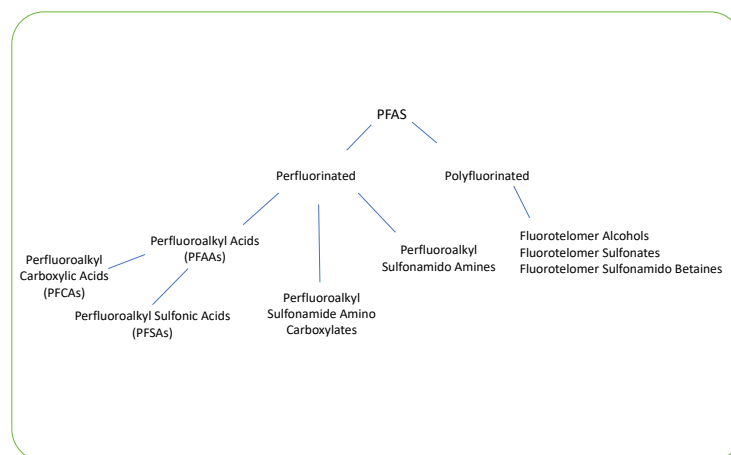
PFAS

Perfluorinated

Polyfluorinated

Perfluoroalkyl Acids (PFAAs)

Perfluoroalkyl Carboxylic Acids (PFCAs)

Perfluoroalkyl Sulfonic Acids (PFSAs)

Perfluoroalkyl Sulfonamide Amino Carboxylates

Perfluoroalkyl Sulfonamido Amines

Fluorotelomer Alcohols
Fluorotelomer Sulfonates
Fluorotelomer Sulfonamido Betaines